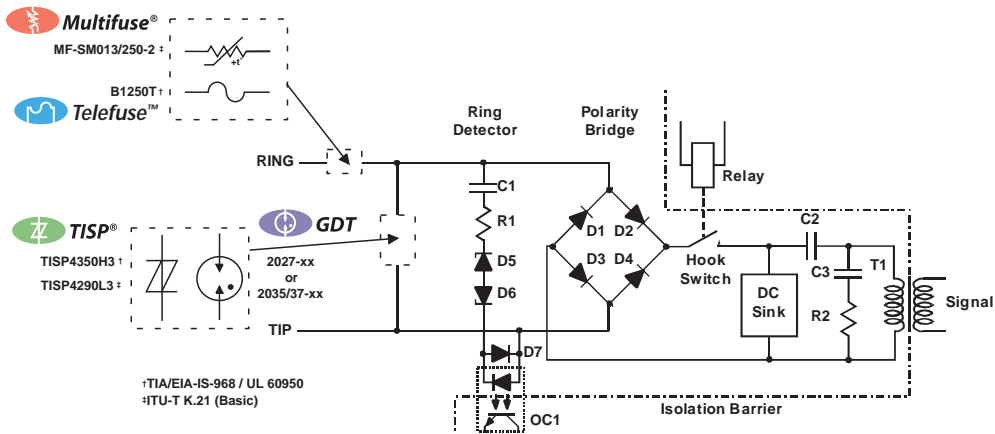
Multifuse®
MF-SM013/250-2 ‡
+t
B1250T †
Telefuse™
Ring Detector
Polarity Bridge
RING
C1
R1
D5
D6
D1 D2
D3 D4
Relay
C2
C3
T1
R2
Hook Switch
DC Sink
Signal
TISP®
TISP4350H3 †
TISP4290L3 ‡
GDT
2027-xx or 2035/37-xx
TIP
D7
OC1
Isolation Barrier
†TIA/EIA-IS-968 / UL 60950
‡ITU-T K.21 (Basic)